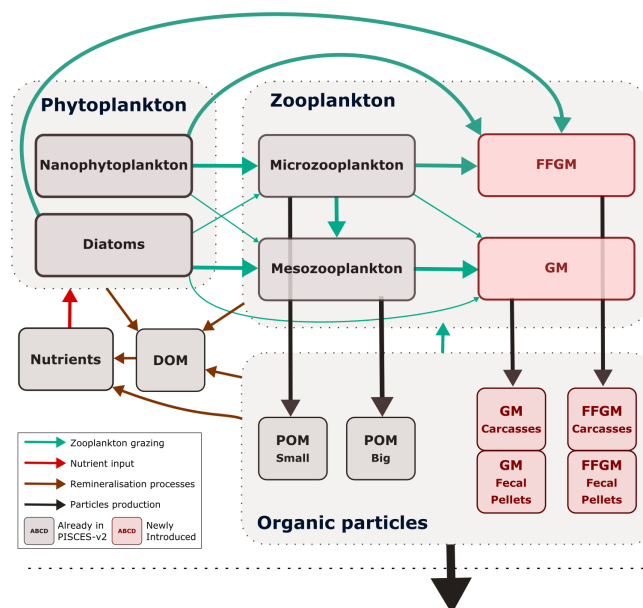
Phytoplankton

Zooplankton

Nanophytoplankton

Microzooplankton

FFGM

Diatoms

Mesozooplankton

GM

Nutrients

DOM

POM
Small

POM
Big

GM
Carcasses

FFGM
Carcasses

GM
Fecal
Pellets

FFGM
Fecal
Pellets

Organic particles

Zooplankton grazing
Nutrient input
Remineralisation processes
Particles production
ABCD Already in PISCES-v2
ABCD Newly Introduced